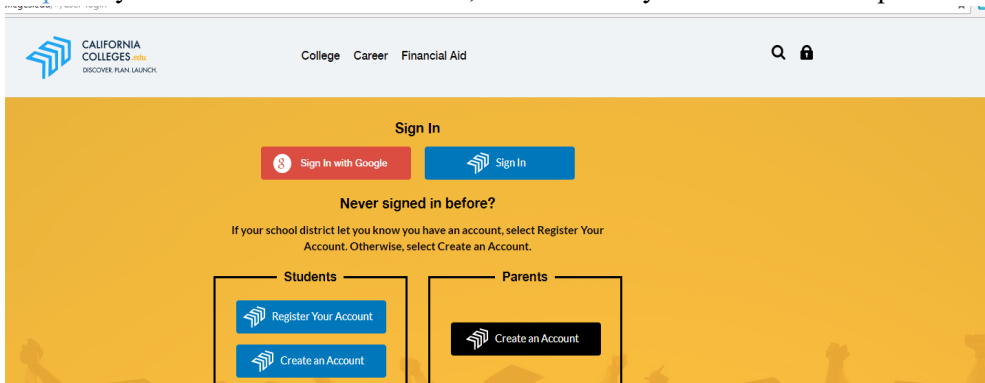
CALIFORNIA COLLEGES.edu
DISCOVER. PLAN. LAUNCH.

College Career Financial Aid

Sign In

Sign In with Google

Sign In

Never signed in before?

If your school district let you know you have an account, select Register Your Account. Otherwise, select Create an Account.

Students

Register Your Account

Create an Account

Parents

Create an Account